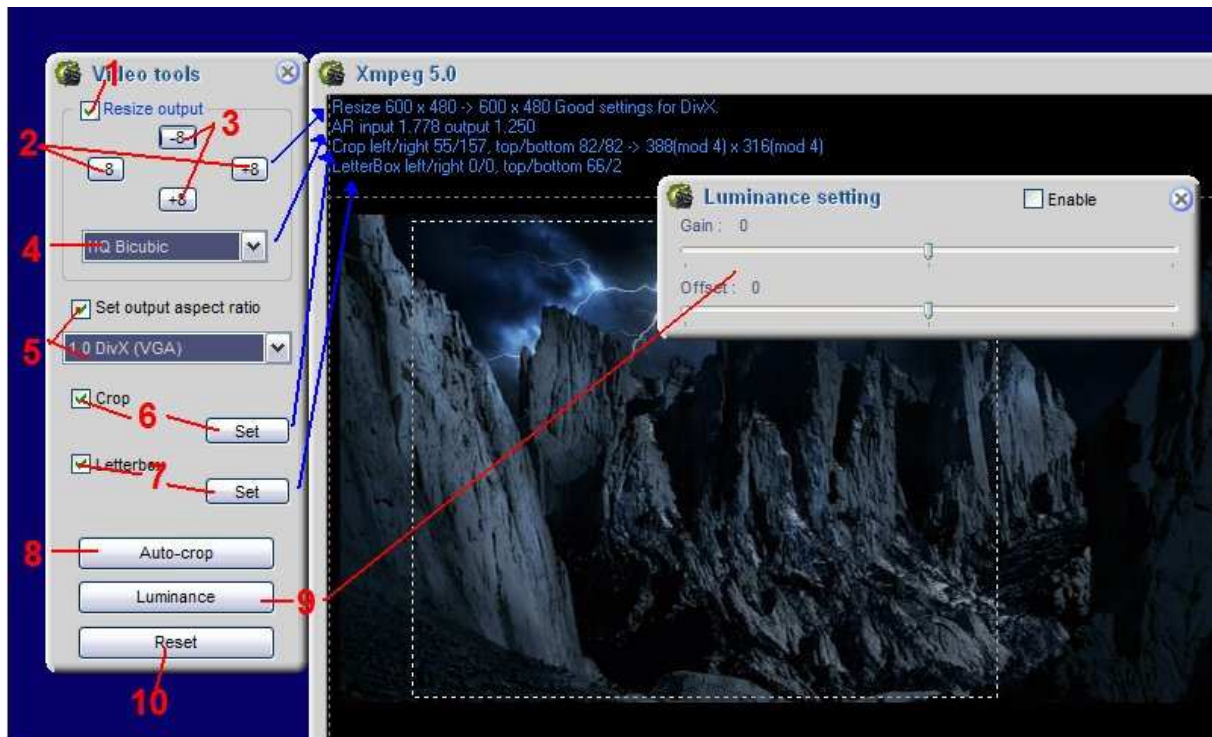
Video tools

1

Resize output

3

-8

2

-8

+8

+8

4

HQ Bicubic

Set output aspect ratio

5

1.0 DivX (VGA)

Crop

6

Set

Letterbox

7

Set

8

Auto-crop

Luminance

9

Reset

10

Xmpeg 5.0

Resize 600 x 480 -> 600 x 480 Good settings for DivX.
AR input 1.778 output 1.250
Crop left/right 55/157, top/bottom 82/82 -> 388(mod 4) x 316(mod 4)
LetterBox left/right 0/0, top/bottom 66/2

Luminance setting

Enable

Gain : 0

Offset : 0